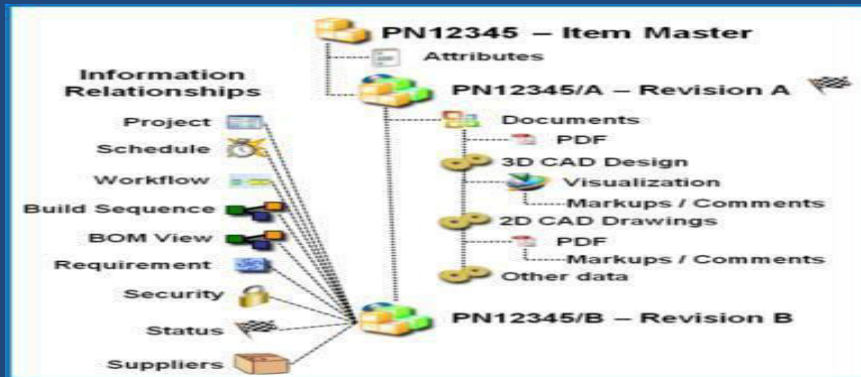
PN12345 – Item Master
Attributes
Information Relationships
PN12345/A – Revision A
Project
Documents
PDF
Schedule
3D CAD Design
Workflow
Visualization
Markups / Comments
Build Sequence
2D CAD Drawings
BOM View
PDF
Requirement
Markups / Comments
Other data
Security
Status
PN12345/B – Revision B
Suppliers